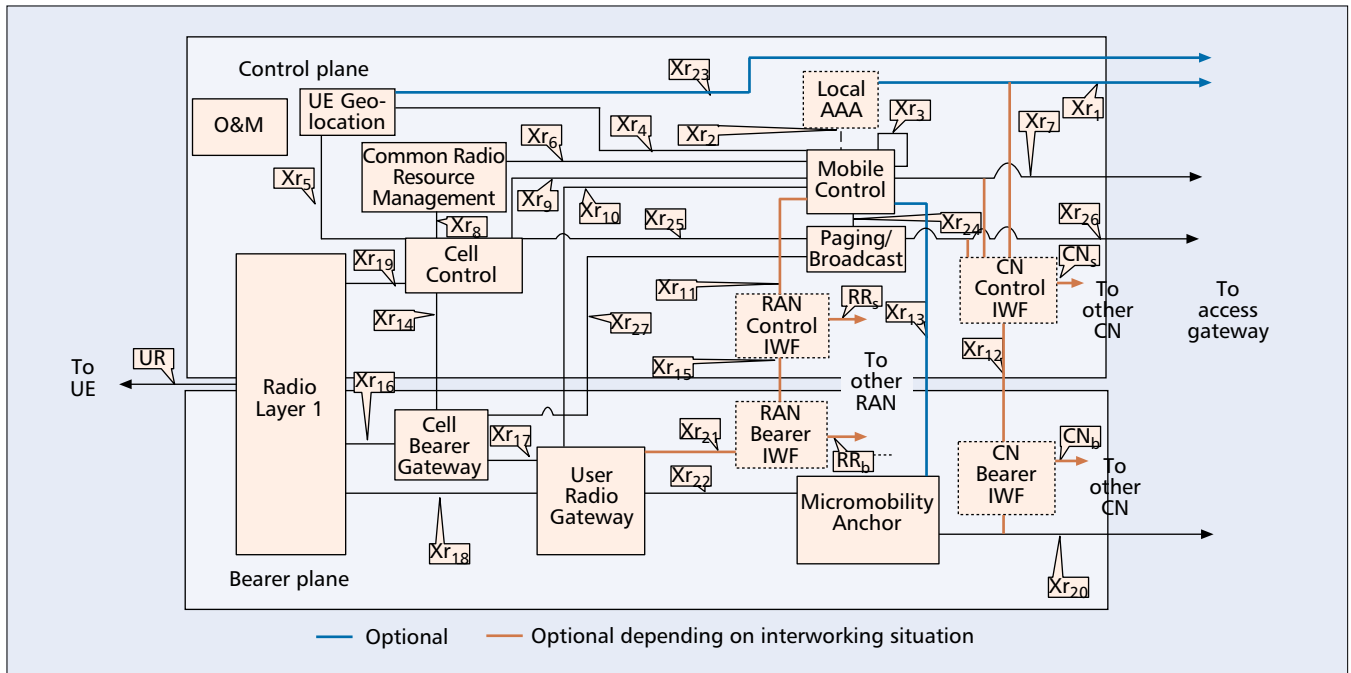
Control plane

$Xr_{23}$

Local AAA

$Xr_{3}$

$Xr_{1}$

O&M

UE Geo-location

$Xr_{4}$

$Xr_{2}$

$Xr_{7}$

$Xr_{6}$

Common Radio Resource Management

Mobile Control

$Xr_{5}$

$Xr_{9}$

$Xr_{10}$

$Xr_{8}$

$Xr_{25}$

$Xr_{24}$

$Xr_{26}$

Cell Control

Paging/ Broadcast

$Xr_{19}$

CN Control IWF

$CN_{s}$

$Xr_{11}$

To other CN

To access gateway

$Xr_{14}$

$Xr_{27}$

RAN Control IWF

$RR_{s}$

$Xr_{13}$

$Xr_{12}$

To UE

UR

Radio Layer 1

$Xr_{15}$

To other RAN

$Xr_{16}$

Cell Bearer Gateway

$Xr_{17}$

$Xr_{21}$

RAN Bearer IWF

$RR_{b}$

CN Bearer IWF

$CN_{b}$

To other CN

User Radio Gateway

$Xr_{22}$

Micromobility Anchor

$Xr_{18}$

Bearer plane

$Xr_{20}$

Optional

Optional depending on interworking situation